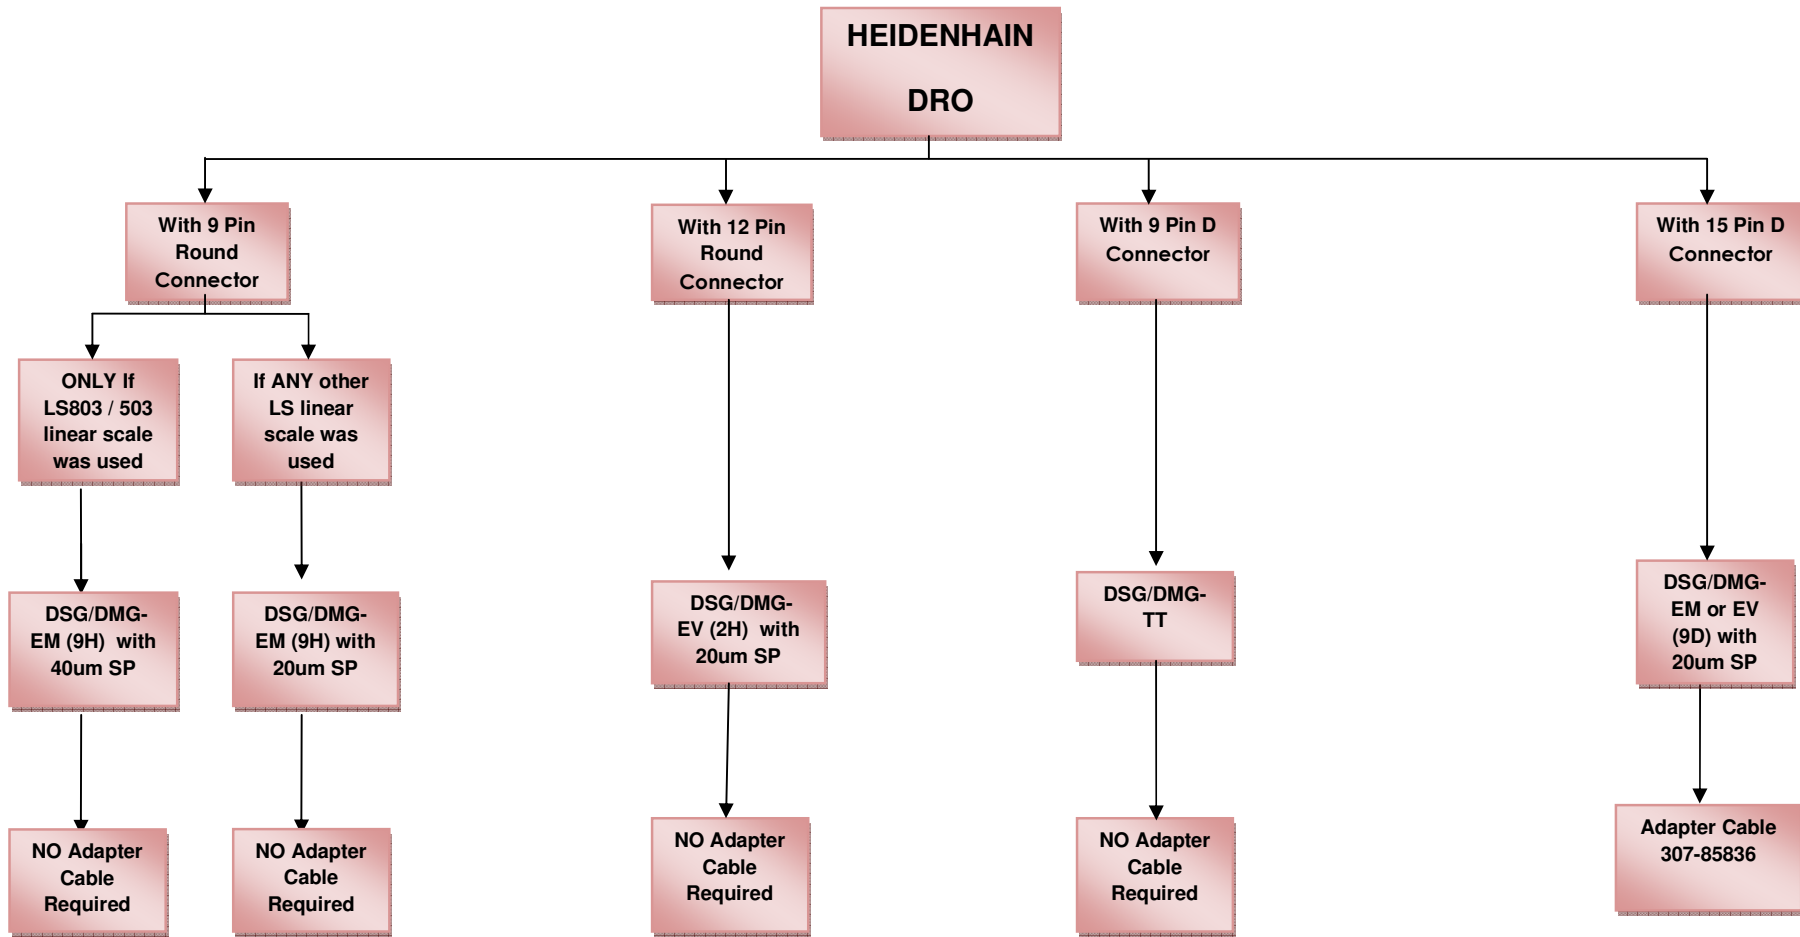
HEIDENHAIN

DRO

With 9 Pin Round Connector

ONLY If LS803 / 503 linear scale was used

DSG/DMG-EM (9H) with 40um SP

NO Adapter Cable Required

If ANY other LS linear scale was used

DSG/DMG-EM (9H) with 20um SP

NO Adapter Cable Required

With 12 Pin Round Connector

DSG/DMG-EV (2H) with 20um SP

NO Adapter Cable Required

With 9 Pin D Connector

DSG/DMG-TT

NO Adapter Cable Required

With 15 Pin D Connector

DSG/DMG-EM or EV (9D) with 20um SP

Adapter Cable 307-85836